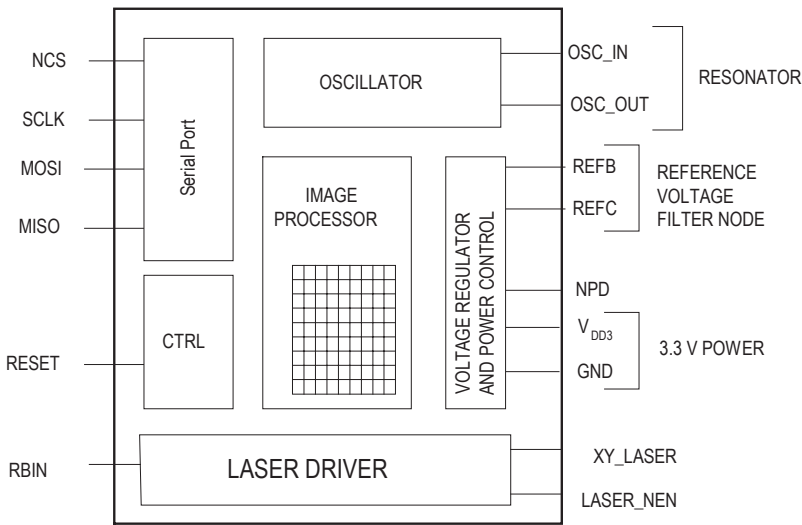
NCS

SCLK

MOSI

MISO

Serial Port

OSCILLATOR

OSC_IN

OSC_OUT

RESONATOR

IMAGE PROCESSOR

VOLTAGE REGULATOR AND POWER CONTROL

REFB

REFC

REFERENCE VOLTAGE FILTER NODE

CTRL

RESET

NPD

$V_{DD3}$

GND

3.3 V POWER

RBIN

LASER DRIVER

XY_LASER

LASER_NEN